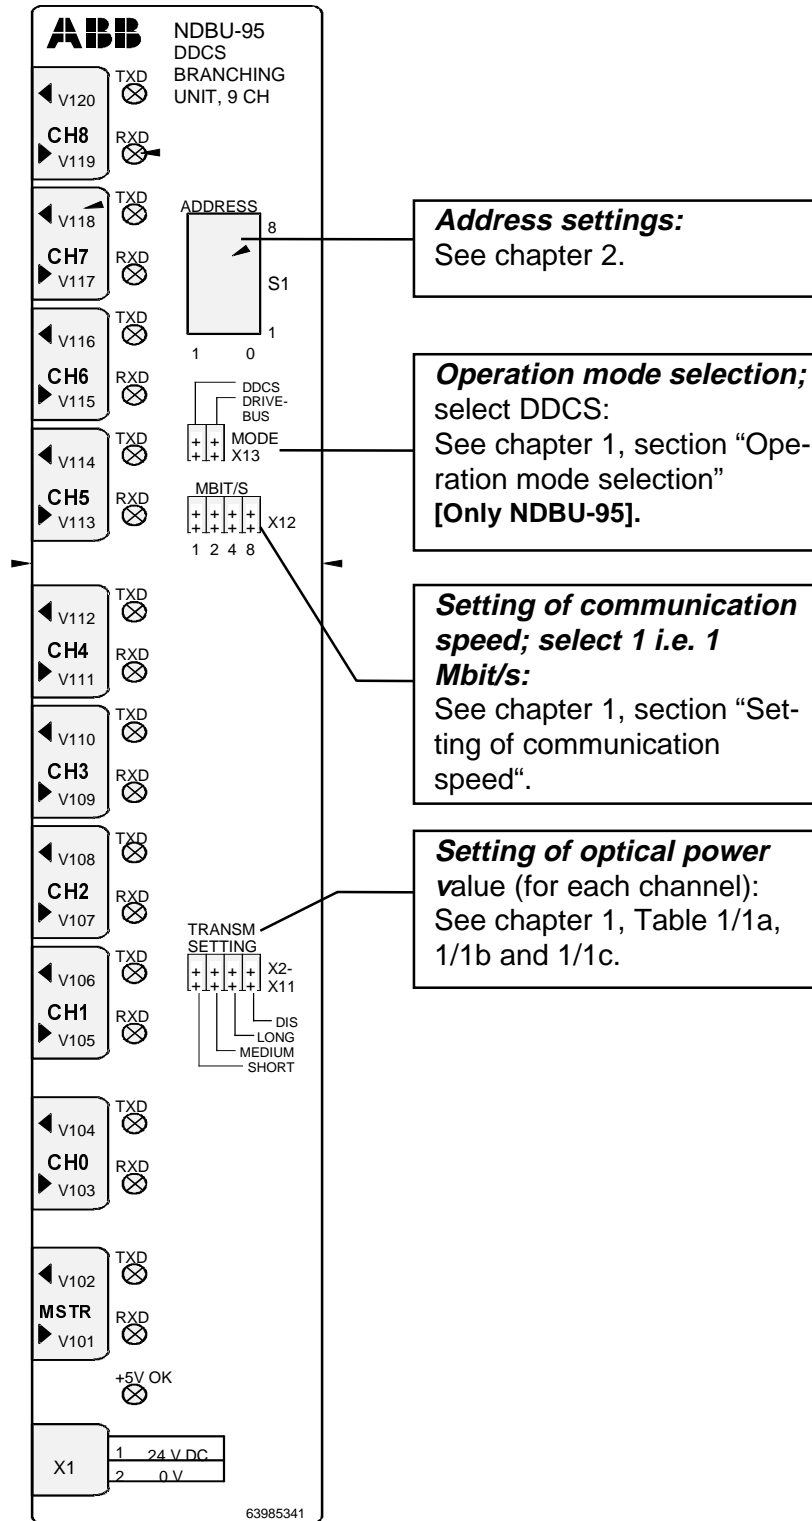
ABB NDBU-95 DDCS BRANCHING UNIT, 9 CH

V120 TXD
CH8
V119 RXD

V118 TXD
CH7
V117 RXD

V116 TXD
CH6
V115 RXD

V114 TXD
CH5
V113 RXD

V112 TXD
CH4
V111 RXD

V110 TXD
CH3
V109 RXD

V108 TXD
CH2
V107 RXD

V106 TXD
CH1
V105 RXD

V104 TXD
CH0
V103 RXD

V102 TXD
MSTR
V101 RXD

+5V OK

X1
1 24 V DC
2 0 V

ADDRESS
8
S1
1
1 0

DDCS
DRIVE-BUS
MODE X13

MBIT/S
X12
1 2 4 8

TRANSM SETTING
X2-X11
DIS
LONG
MEDIUM
SHORT

63985341

**Address settings:**
See chapter 2.

**Operation mode selection;** select DDCS:
See chapter 1, section "Operation mode selection" **[Only NDBU-95].**

**Setting of communication speed; select 1 i.e. 1 Mbit/s:**
See chapter 1, section "Setting of communication speed".

**Setting of optical power v**alue (for each channel):
See chapter 1, Table 1/1a, 1/1b and 1/1c.